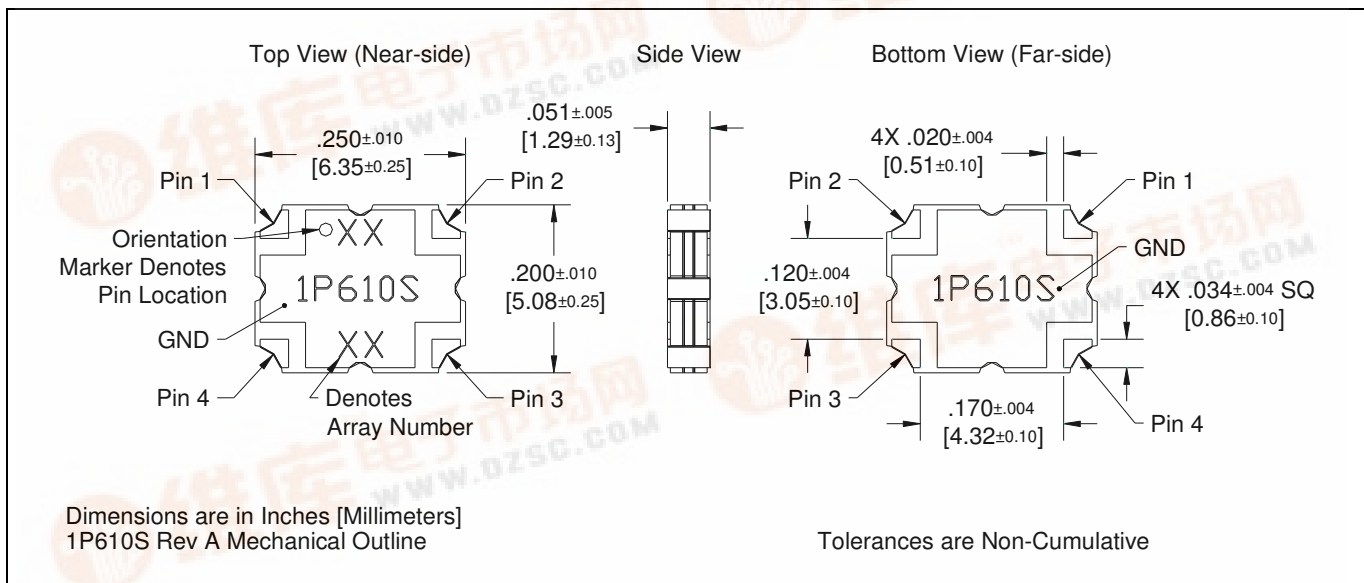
Top View (Near-side)

Side View

Bottom View (Far-side)

.250±.010
[6.35±0.25]

.051±.005
[1.29±0.13]

4X .020±.004
[0.51±0.10]

Pin 1

Pin 2

Pin 2

Pin 1

Orientation Marker Denotes Pin Location

XX

1P610S

XX

.200±.010
[5.08±0.25]

GND

.120±.004
[3.05±0.10]

1P610S

4X .034±.004 SQ
[0.86±0.10]

GND

Pin 4

Denotes Array Number

Pin 3

Pin 3

.170±.004
[4.32±0.10]

Pin 4

Dimensions are in Inches [Millimeters]
1P610S Rev A Mechanical Outline

Tolerances are Non-Cumulative

WWW.DZSC.COM